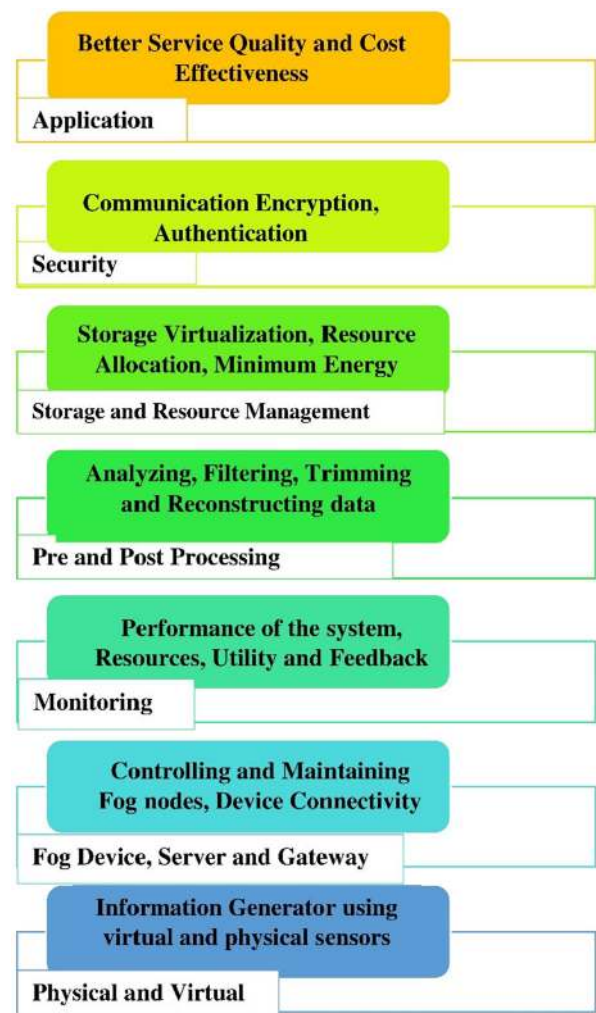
Better Service Quality and Cost Effectiveness

Application

Communication Encryption, Authentication

Security

Storage Virtualization, Resource Allocation, Minimum Energy

Storage and Resource Management

Analyzing, Filtering, Trimming and Reconstructing data

Pre and Post Processing

Performance of the system, Resources, Utility and Feedback

Monitoring

Controlling and Maintaining Fog nodes, Device Connectivity

Fog Device, Server and Gateway

Information Generator using virtual and physical sensors

Physical and Virtual